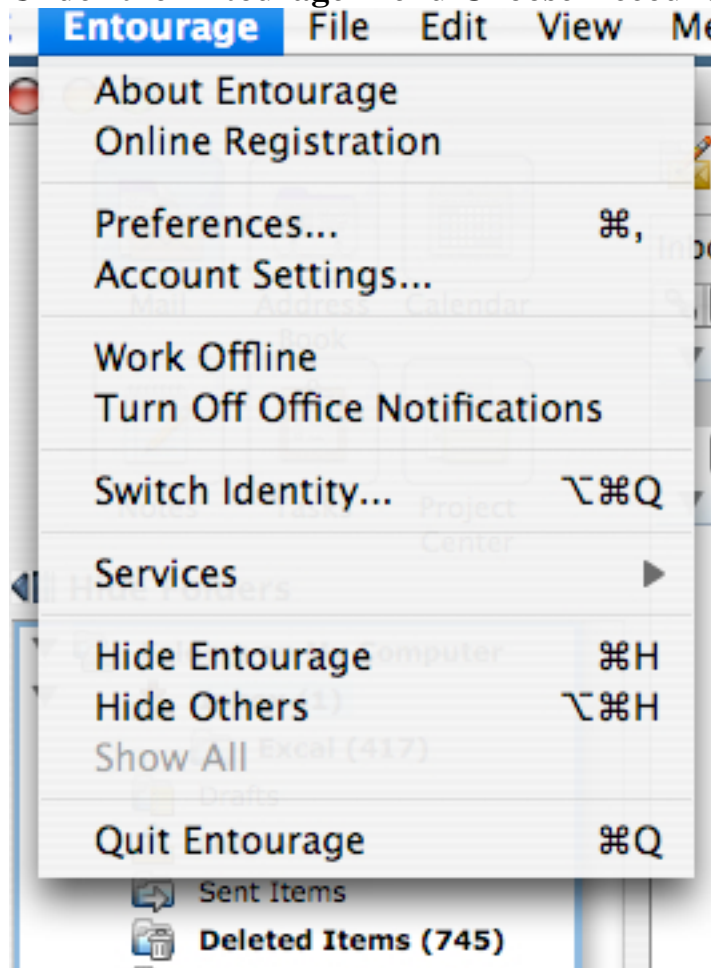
Entourage File Edit View Me

About Entourage
Online Registration

Preferences... ⌘,
Account Settings...

Work Offline
Turn Off Office Notifications

Switch Identity... ⌥⌘Q

Services

Hide Entourage ⌘H
Hide Others ⌥⌘H
Show All

Quit Entourage ⌘Q

Sent Items
Deleted Items (745)